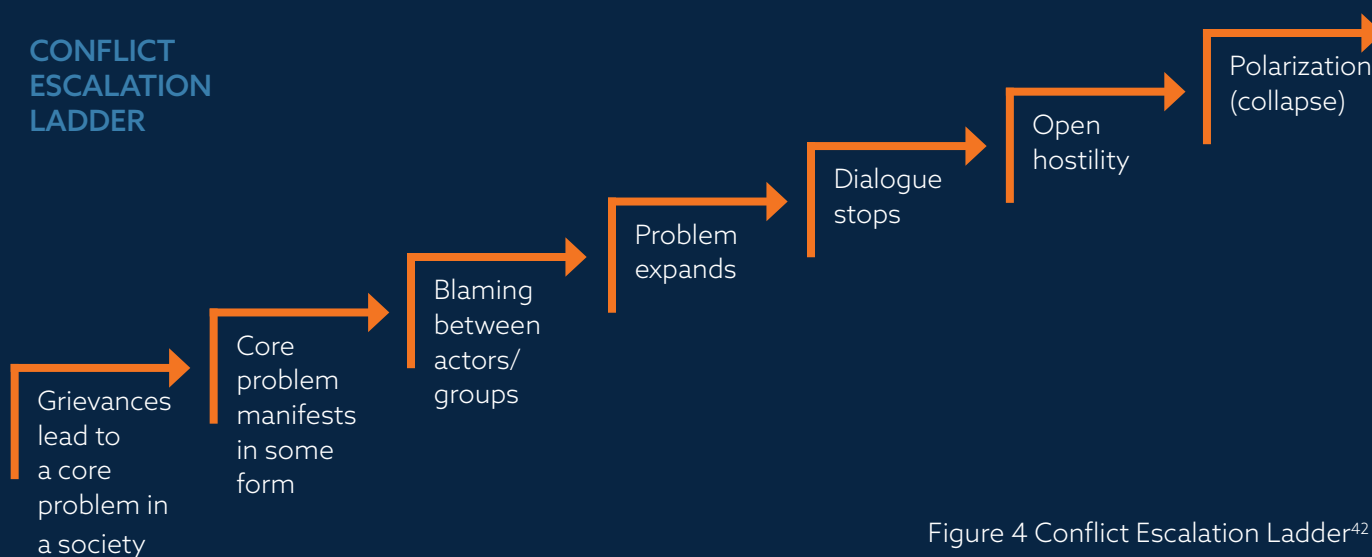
CONFLICT ESCALATION LADDER

Grievances lead to a core problem in a society

Core problem manifests in some form

Blaming between actors/ groups

Problem expands

Dialogue stops

Open hostility

Polarization (collapse)

Figure 4 Conflict Escalation Ladder$^{42}$